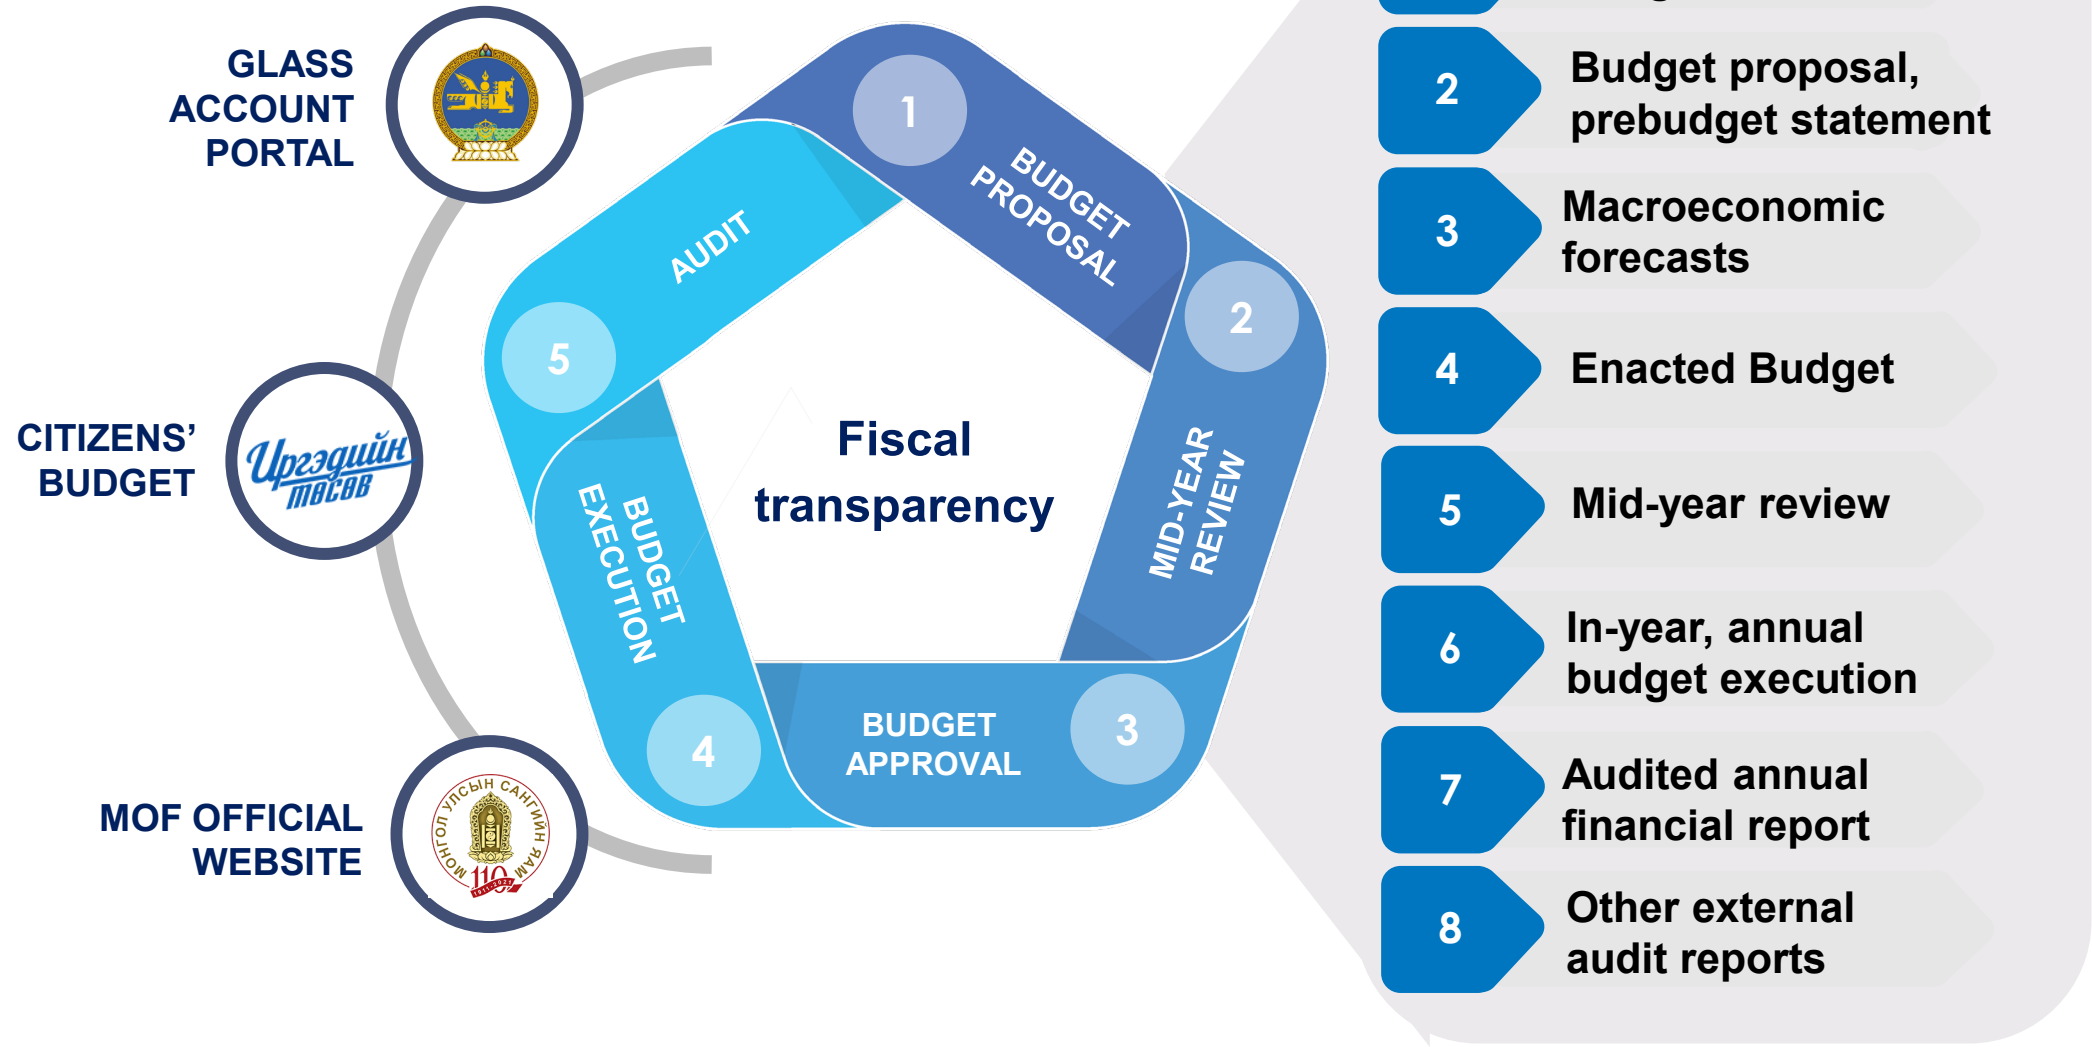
GLASS ACCOUNT PORTAL

CITIZENS' BUDGET

Иргэдийн төсөв

MOF OFFICIAL WEBSITE

МОНГОЛ УЛСЫН САНГИЙН ЯАМ

110

1 BUDGET PROPOSAL

2 MID-YEAR REVIEW

3 BUDGET APPROVAL

4 BUDGET EXECUTION

5 AUDIT

Fiscal transparency

2 Budget proposal, prebudget statement

3 Macroeconomic forecasts

4 Enacted Budget

5 Mid-year review

6 In-year, annual budget execution

7 Audited annual financial report

8 Other external audit reports